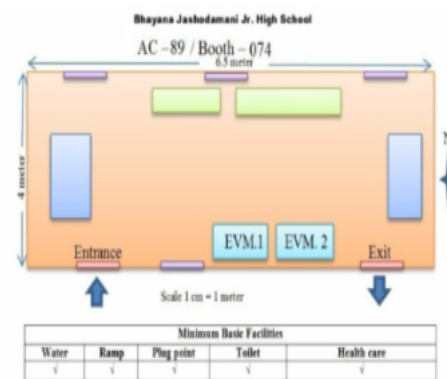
Bhayana Jashodamani Jr. High School

AC – 89 / Booth – 074

6.5 meter

4 meter

N

Entrance

EVM.1

EVM. 2

Exit

Scale 1 cm = 1 meter

| Minimum Basic Facilities | | | | |
|---|---|---|---|---|
| Water | Ramp | Plug point | Toilet | Health care |
| √ | √ | √ | √ | √ |